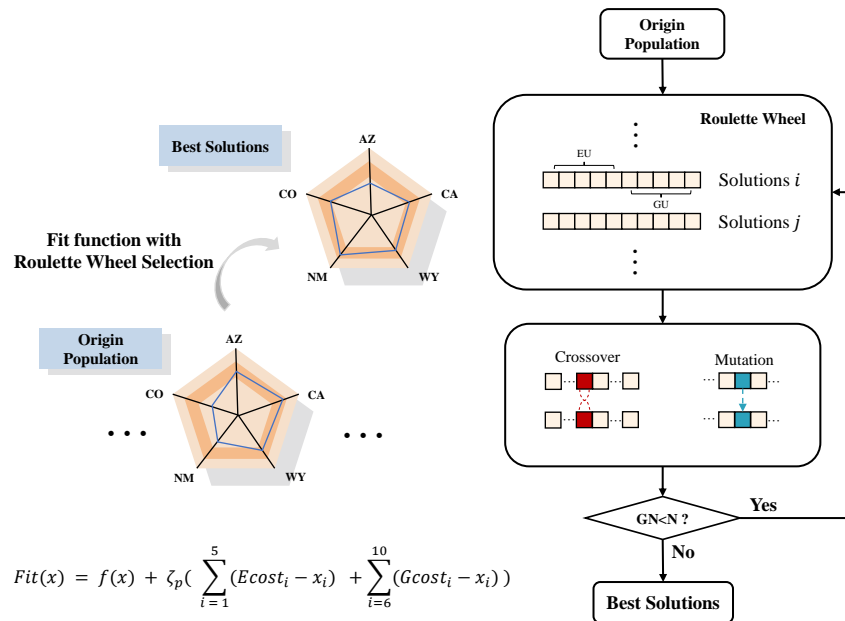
Best Solutions

AZ
CA
WY
NM
CO

Fit function with Roulette Wheel Selection

Origin Population

AZ
CA
WY
NM
CO

• • •
• • •

$Fit(x) = f(x) + \zeta_p( \sum_{i=1}^{5}(Ecost_i - x_i) + \sum_{i=6}^{10}(Gcost_i - x_i))$

Origin Population

Roulette Wheel

EU
Solutions $i$
GU
Solutions $j$

Crossover
Mutation

GN<N ?
Yes
No

Best Solutions